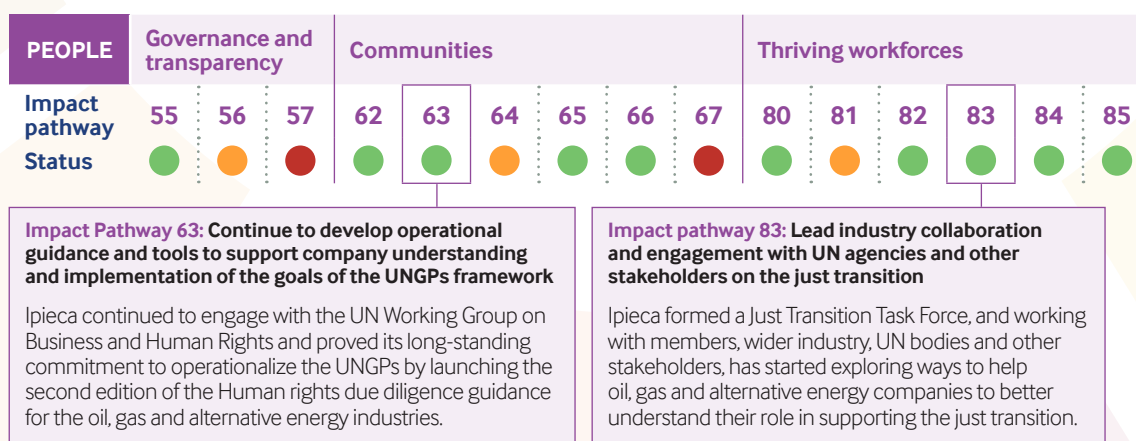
| PEOPLE | Governance and transparency | | | Communities | | | | | | Thriving workforces | | | | | |
|---|---|---|---|---|---|---|---|---|---|---|---|---|---|---|---|
| Impact pathway | 55 | 56 | 57 | 62 | 63 | 64 | 65 | 66 | 67 | 80 | 81 | 82 | 83 | 84 | 85 |
| Status | | | | | | | | | | | | | | | |

Impact Pathway 63: Continue to develop operational guidance and tools to support company understanding and implementation of the goals of the UNGPs framework

Ipieca continued to engage with the UN Working Group on Business and Human Rights and proved its long-standing commitment to operationalize the UNGPs by launching the second edition of the Human rights due diligence guidance for the oil, gas and alternative energy industries.

Impact pathway 83: Lead industry collaboration and engagement with UN agencies and other stakeholders on the just transition

Ipieca formed a Just Transition Task Force, and working with members, wider industry, UN bodies and other stakeholders, has started exploring ways to help oil, gas and alternative energy companies to better understand their role in supporting the just transition.